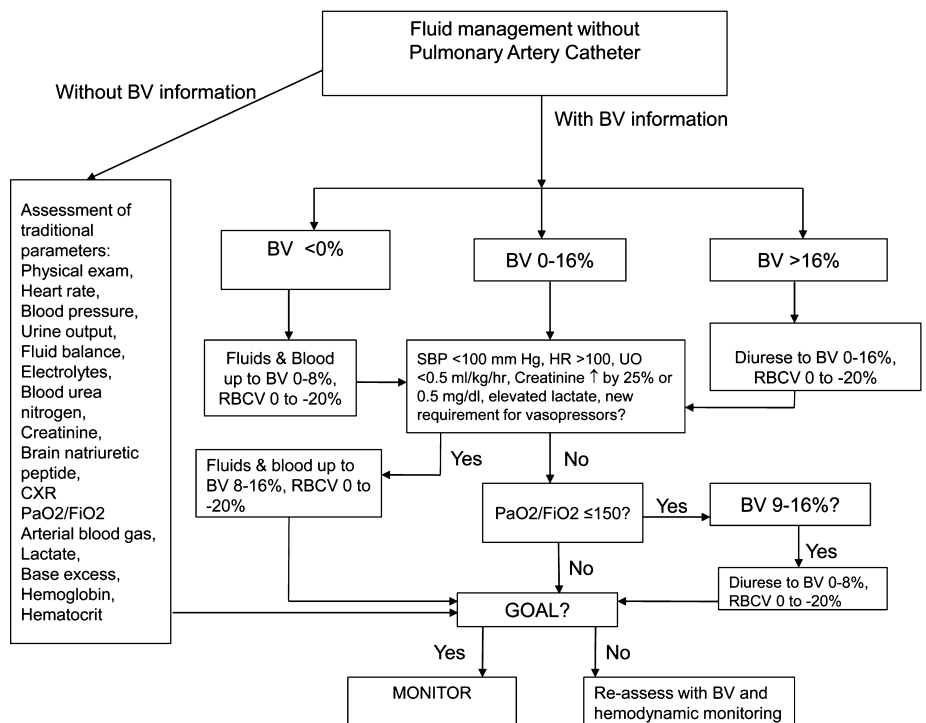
Fluid management without Pulmonary Artery Catheter

Without BV information

With BV information

Assessment of traditional parameters: Physical exam, Heart rate, Blood pressure, Urine output, Fluid balance, Electrolytes, Blood urea nitrogen, Creatinine, Brain natriuretic peptide, CXR PaO2/FiO2 Arterial blood gas, Lactate, Base excess, Hemoglobin, Hematocrit

BV <0%

BV 0-16%

BV >16%

Fluids & Blood up to BV 0-8%, RBCV 0 to -20%

SBP <100 mm Hg, HR >100, UO <0.5 ml/kg/hr, Creatinine ↑ by 25% or 0.5 mg/dl, elevated lactate, new requirement for vasopressors?

Diurese to BV 0-16%, RBCV 0 to -20%

Yes

No

Fluids & blood up to BV 8-16%, RBCV 0 to -20%

PaO2/FiO2 ≤150?

Yes

BV 9-16%?

Yes

No

Diurese to BV 0-8%, RBCV 0 to -20%

GOAL?

Yes

No

MONITOR

Re-assess with BV and hemodynamic monitoring